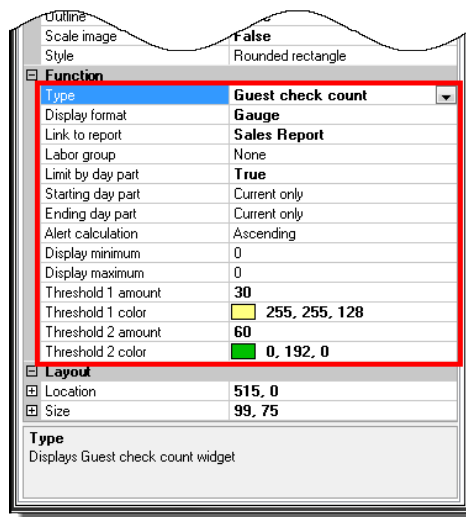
| Outline | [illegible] |
|---|---|
| Scale image | False |
| Style | Rounded rectangle |
| ⊟ Function | |
| Type | Guest check count |
| Display format | Gauge |
| Link to report | Sales Report |
| Labor group | None |
| Limit by day part | True |
| Starting day part | Current only |
| Ending day part | Current only |
| Alert calculation | Ascending |
| Display minimum | 0 |
| Display maximum | 0 |
| Threshold 1 amount | 30 |
| Threshold 1 color | 255, 255, 128 |
| Threshold 2 amount | 60 |
| Threshold 2 color | 0, 192, 0 |
| ⊟ Layout | |
| ⊞ Location | 515, 0 |
| ⊞ Size | 99, 75 |

Type
Displays Guest check count widget